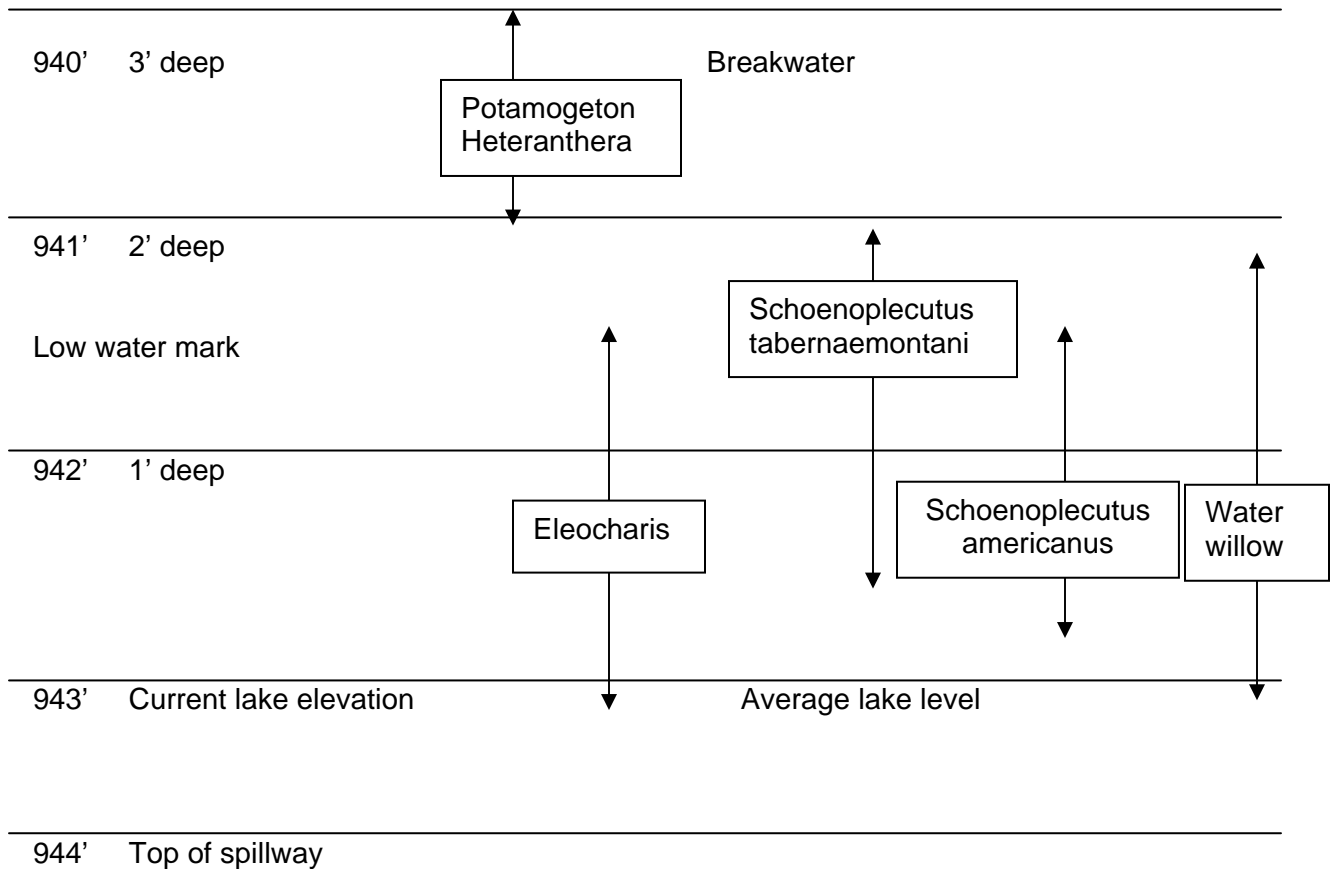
940' 3' deep

Potamogeton Heteranthera

Breakwater

941' 2' deep

Schoenoplecutus tabernaemontani

Low water mark

942' 1' deep

Eleocharis

Schoenoplecutus americanus

Water willow

943' Current lake elevation

Average lake level

944' Top of spillway